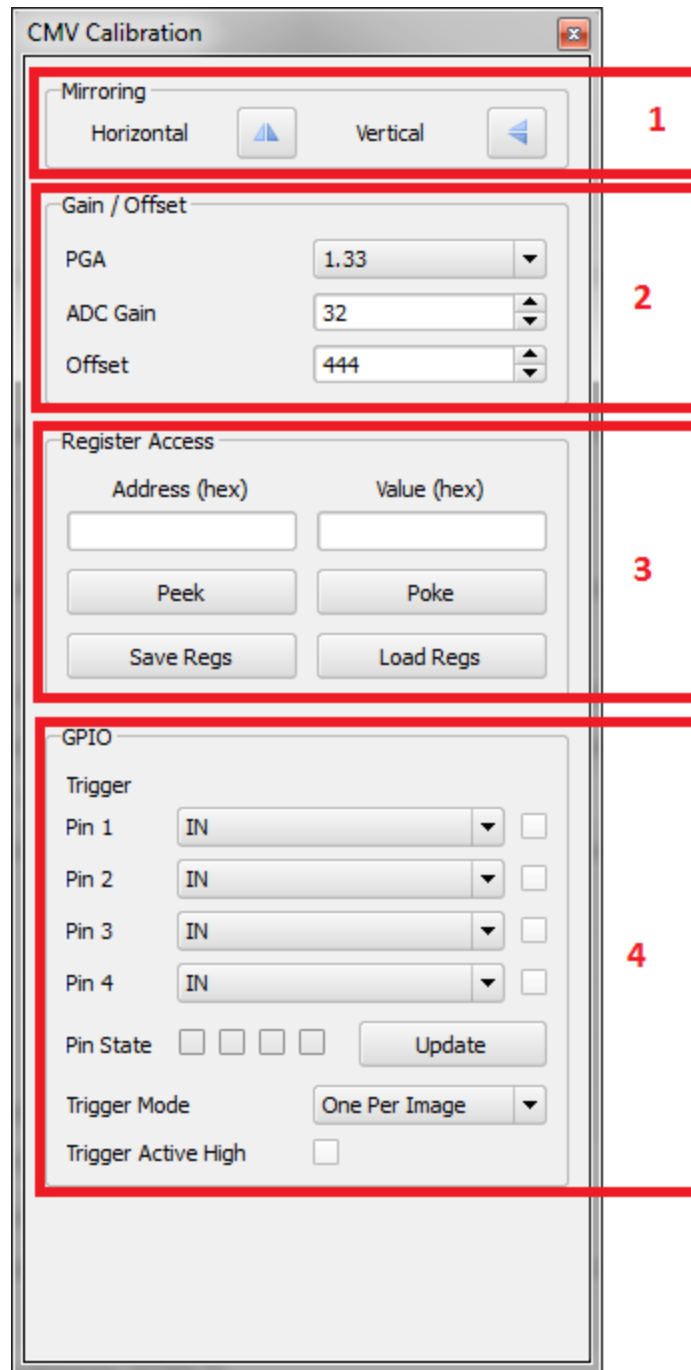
CMV Calibration

Mirroring
Horizontal
Vertical
1

Gain / Offset
PGA 1.33
ADC Gain 32
Offset 444
2

Register Access
Address (hex)
Value (hex)
Peek
Poke
Save Regs
Load Regs
3

GPIO
Trigger
Pin 1 IN
Pin 2 IN
Pin 3 IN
Pin 4 IN
Pin State
Update
Trigger Mode One Per Image
Trigger Active High
4